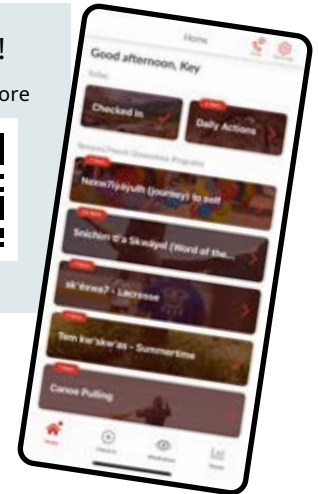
!
ore

Home

Good afternoon, Key

Today

Checked In

Daily Actions

Nexw7iy̓áyulh (journey) to self

Snichim tl'a Skwxwú7mesh (Word of the...

sk'ewx̱a7 - Lacrosse

Tem kw'eskw'as - Summertime

Canoe Pulling

Home